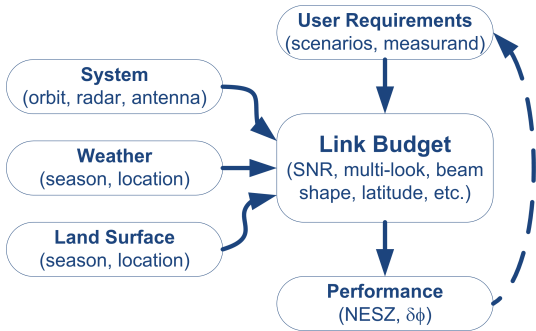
User Requirements
(scenarios, measurand)

System
(orbit, radar, antenna)

Weather
(season, location)

Land Surface
(season, location)

Link Budget
(SNR, multi-look, beam shape, latitude, etc.)

Performance
(NESZ, $\delta\phi$)